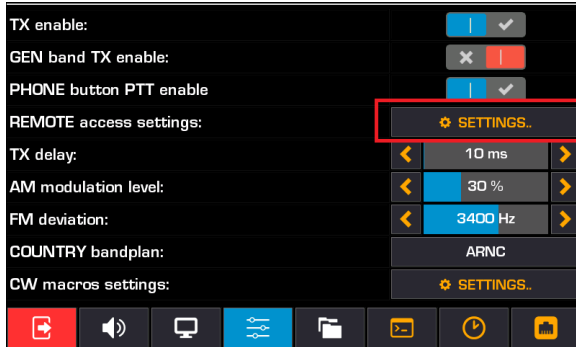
TX enable:
GEN band TX enable:
PHONE button PTT enable
REMOTE access settings: SETTINGS..
TX delay: 10 ms
AM modulation level: 30 %
FM deviation: 3400 Hz
COUNTRY bandplan: ARNC
CW macros settings: SETTINGS..